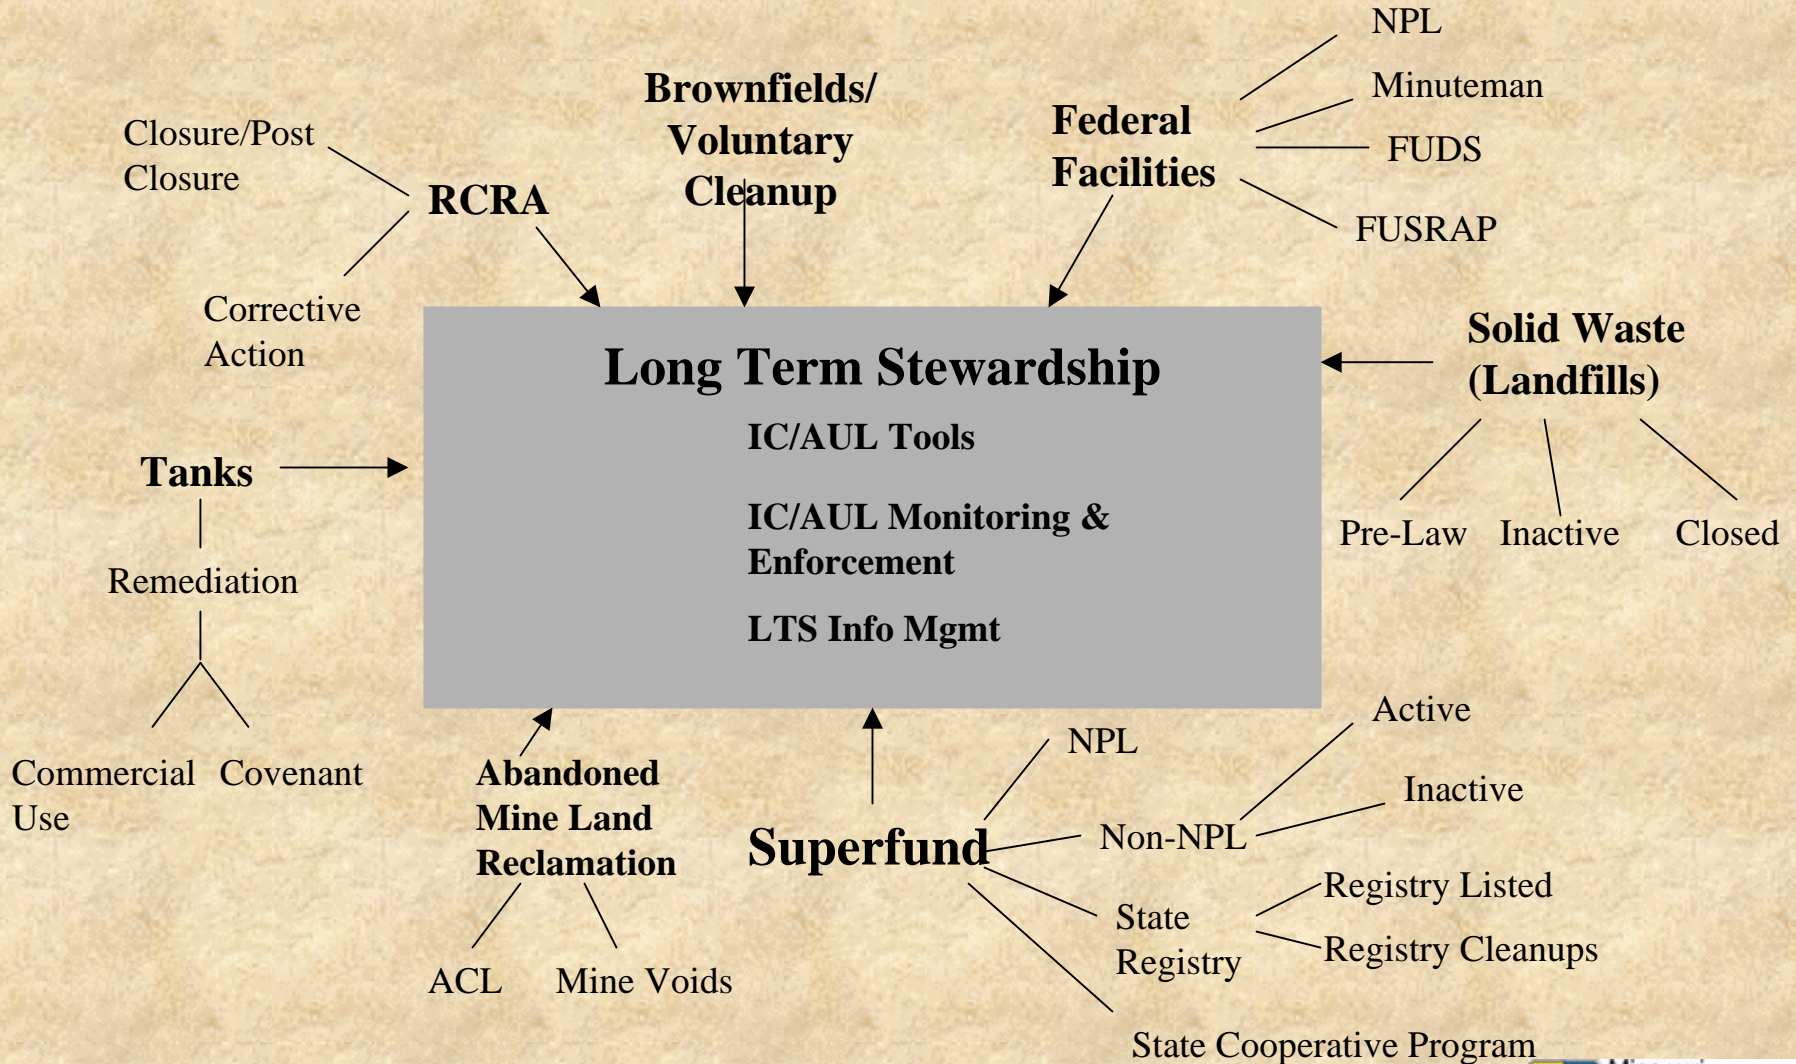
Closure/Post Closure

RCRA

Corrective Action

Brownfields/ Voluntary Cleanup

Federal Facilities

NPL

Minuteman

FUDS

FUSRAP

Long Term Stewardship

IC/AUL Tools

IC/AUL Monitoring & Enforcement

LTS Info Mgmt

Solid Waste (Landfills)

Pre-Law

Inactive

Closed

Tanks

Remediation

Commercial Use

Covenant

Abandoned Mine Land Reclamation

ACL

Mine Voids

Superfund

NPL

Non-NPL

Active

Inactive

State Registry

Registry Listed

Registry Cleanups

State Cooperative Program